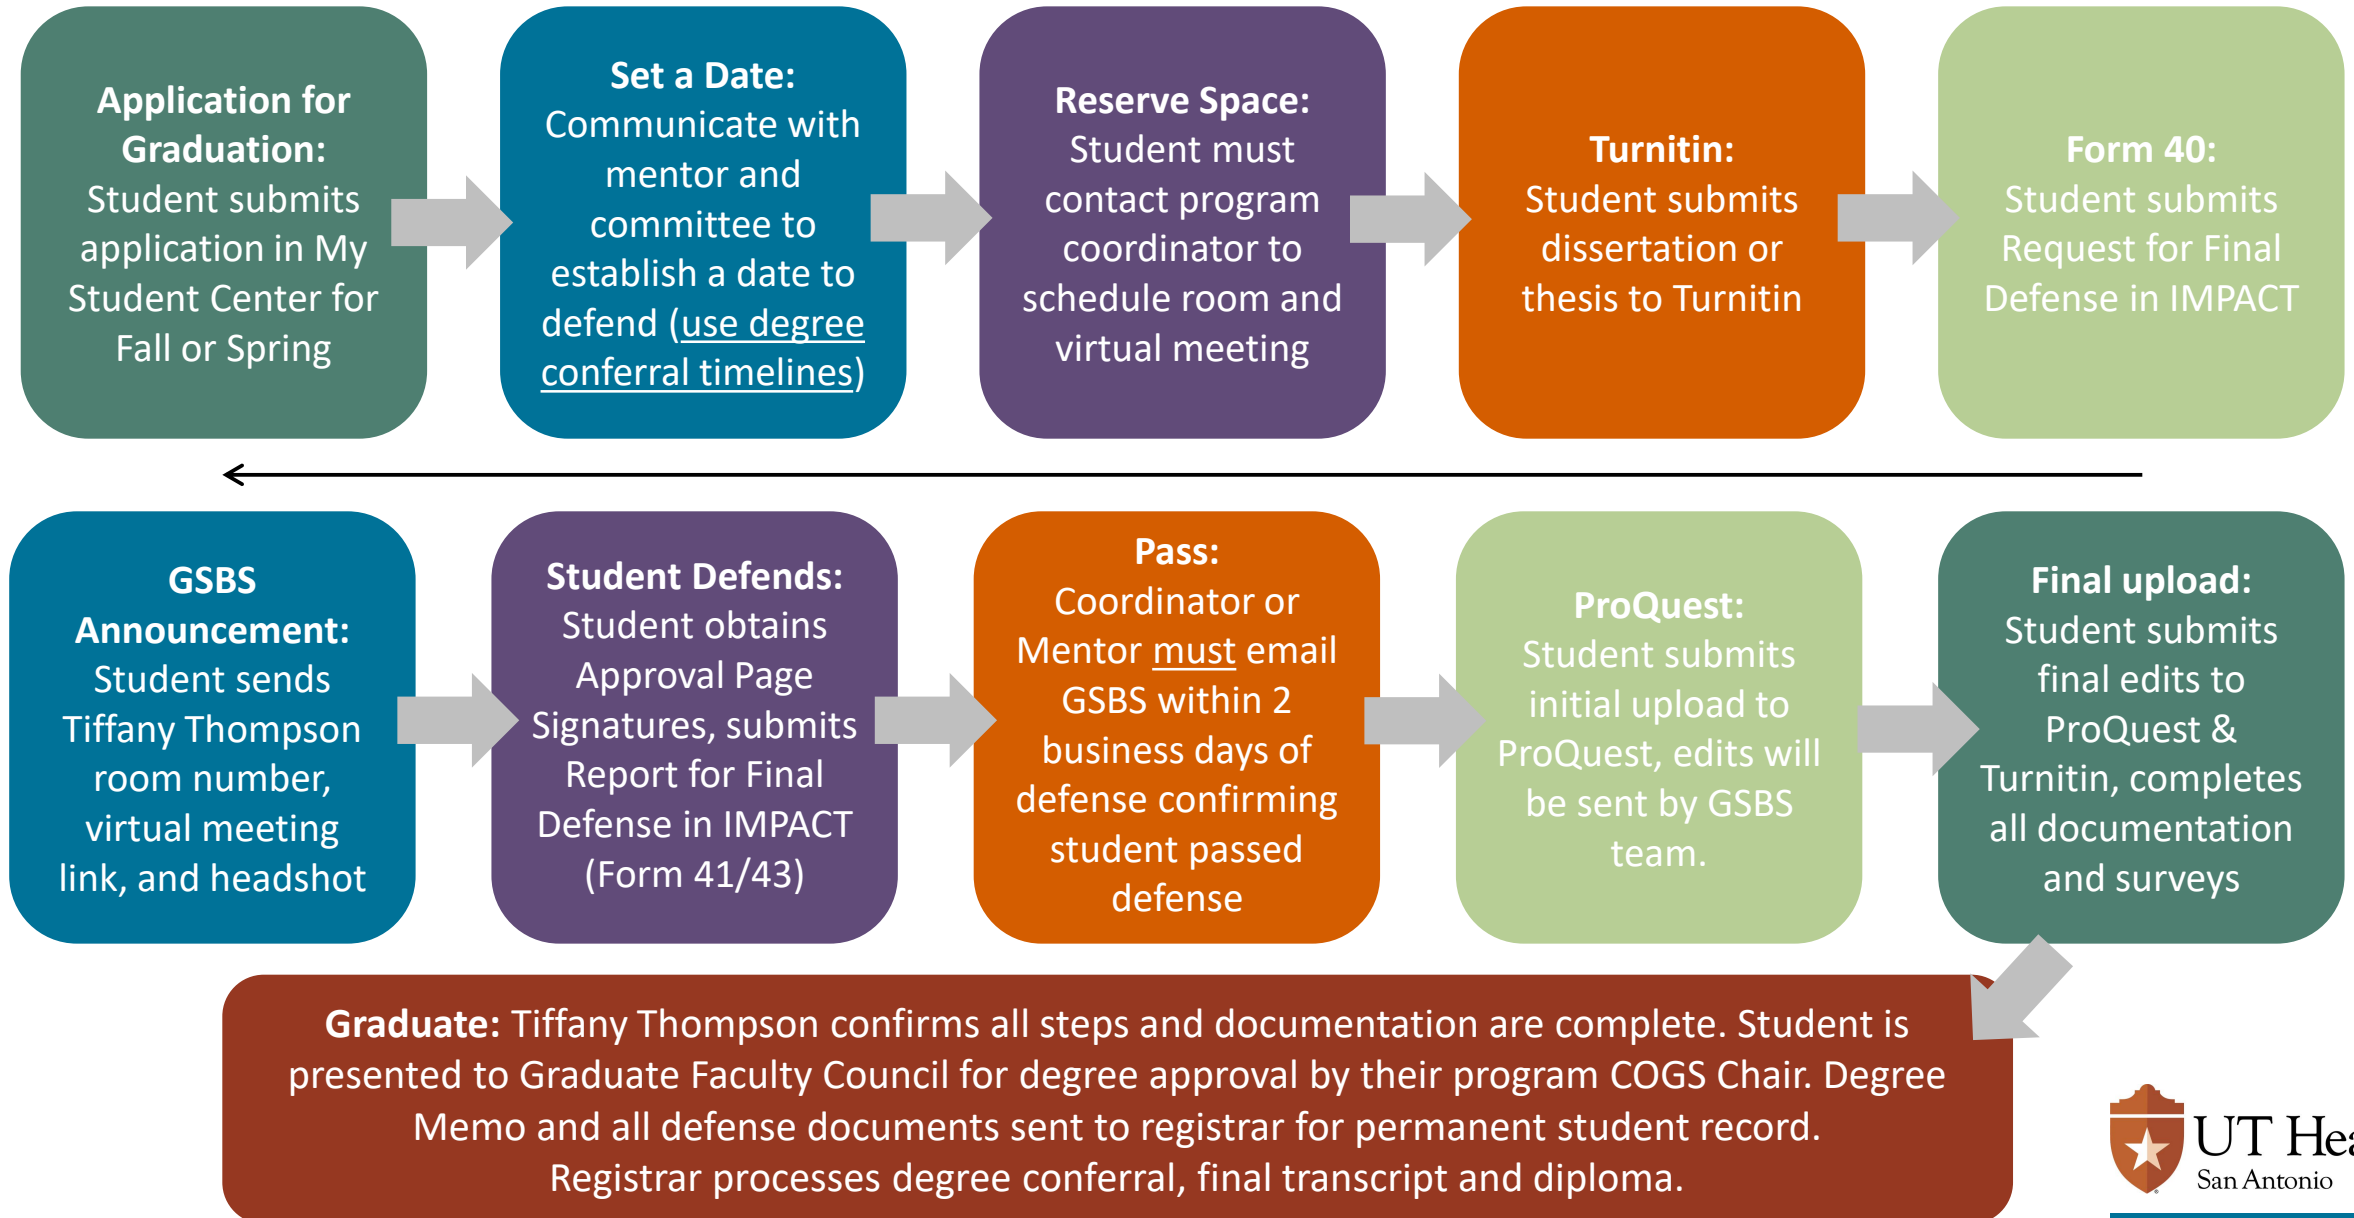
**Application for Graduation:** Student submits application in My Student Center for Fall or Spring

**Set a Date:** Communicate with mentor and committee to establish a date to defend (use degree conferral timelines)

**Reserve Space:** Student must contact program coordinator to schedule room and virtual meeting

**Turnitin:** Student submits dissertation or thesis to Turnitin

**Form 40:** Student submits Request for Final Defense in IMPACT

**GSBS Announcement:** Student sends Tiffany Thompson room number, virtual meeting link, and headshot

**Student Defends:** Student obtains Approval Page Signatures, submits Report for Final Defense in IMPACT (Form 41/43)

**Pass:** Coordinator or Mentor must email GSBS within 2 business days of defense confirming student passed defense

**ProQuest:** Student submits initial upload to ProQuest, edits will be sent by GSBS team.

**Final upload:** Student submits final edits to ProQuest & Turnitin, completes all documentation and surveys

**Graduate:** Tiffany Thompson confirms all steps and documentation are complete. Student is presented to Graduate Faculty Council for degree approval by their program COGS Chair. Degree Memo and all defense documents sent to registrar for permanent student record. Registrar processes degree conferral, final transcript and diploma.

UT Hea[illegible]
San Antonio